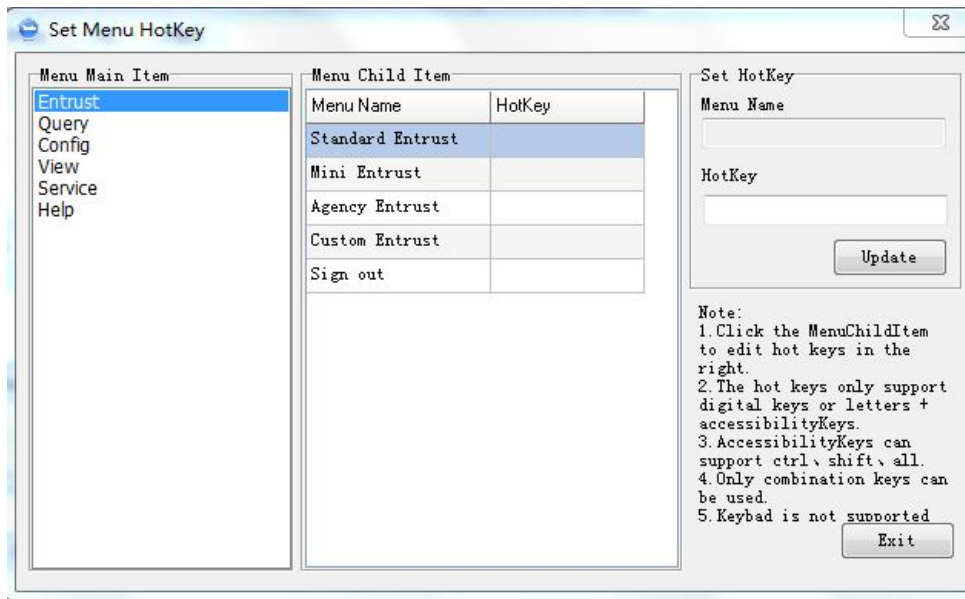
Set Menu HotKey

Menu Main Item
Entrust
Query
Config
View
Service
Help

Menu Child Item

| Menu Name | HotKey |
|---|---|
| Standard Entrust | |
| Mini Entrust | |
| Agency Entrust | |
| Custom Entrust | |
| Sign out | |

Set HotKey
Menu Name
HotKey
Update

Note:
1.Click the MenuChildItem to edit hot keys in the right.
2.The hot keys only support digital keys or letters + accessibilityKeys.
3.AccessibilityKeys can support ctrl、shift、all.
4.Only combination keys can be used.
5.Keybad is not supported

Exit